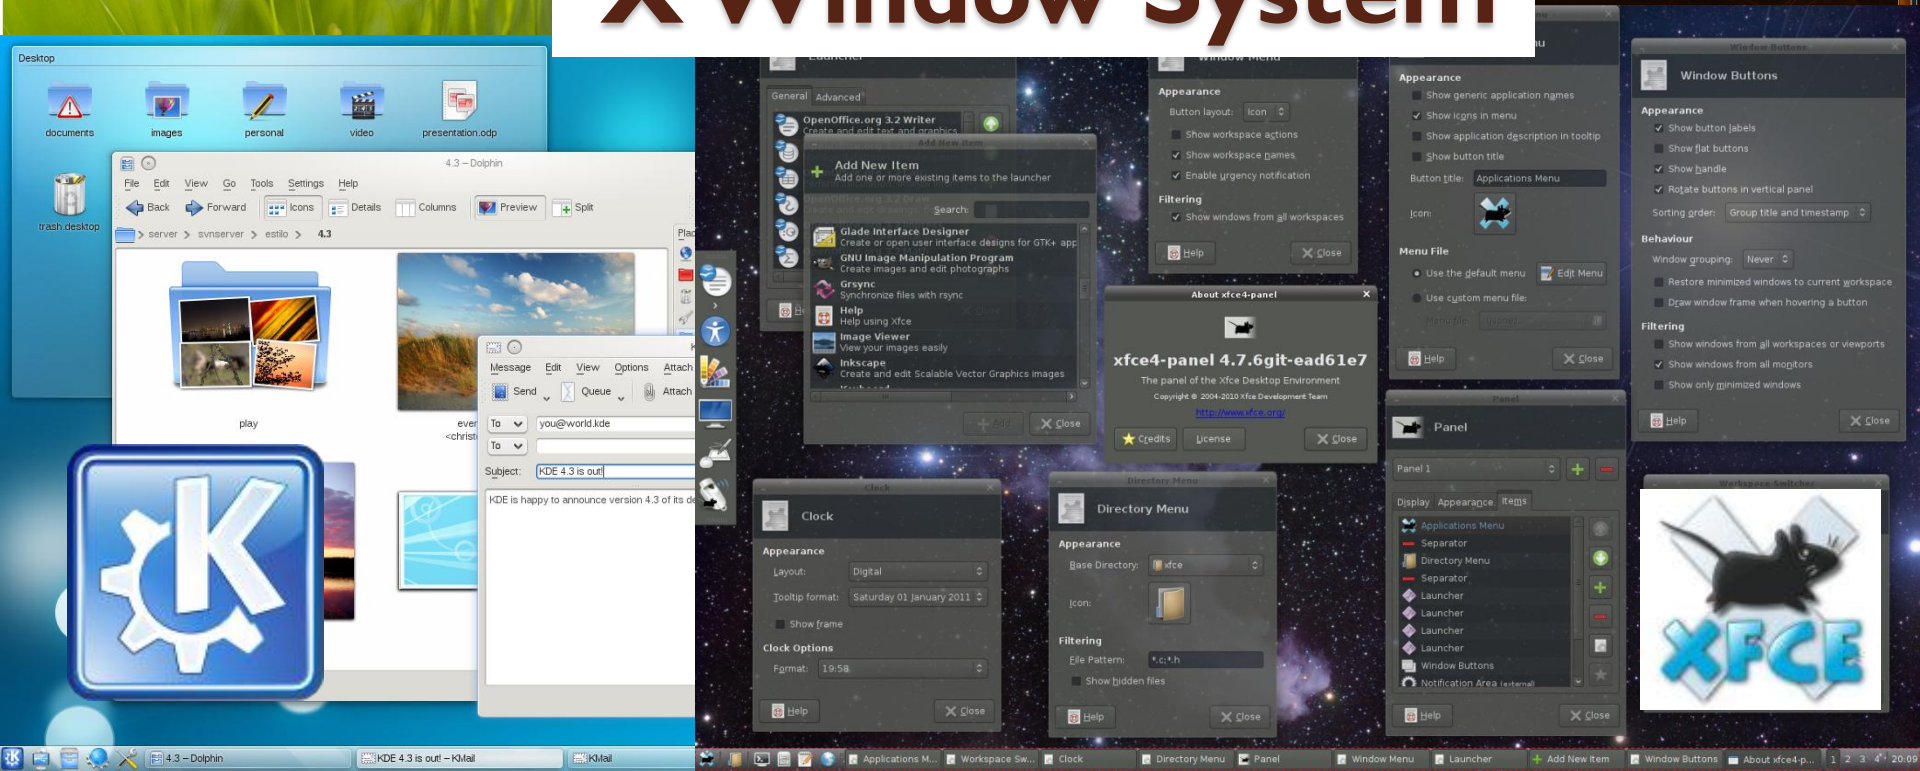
X Window System

Desktop
documents
images
personal
video
presentation.odp
trash.desktop

4.3 – Dolphin
File Edit View Go Tools Settings Help
Back Forward Icons Details Columns Preview Split
server > svnserver > estilo > 4.3
play

Message Edit View Options Attach
Send Queue Attach
To you@world.kde
To
Subject: KDE 4.3 is out!
KDE is happy to announce version 4.3 of its de

4.3 – Dolphin
KDE 4.3 is out! – KMail
KMail

Launcher
General Advanced
OpenOffice.org 3.2 Writer
Create and edit text and graphics
Add New Item
Add one or more existing items to the launcher
Search:
Glade Interface Designer
Create or open user interface designs for GTK+ app
GNU Image Manipulation Program
Create images and edit photographs
Grsync
Synchronize files with rsync
Help
Help using Xfce
Image Viewer
View your images easily
Inkscape
Create and edit Scalable Vector Graphics images
Add Close

Window Menu
Appearance
Button layout: Icon
Show workspace actions
Show workspace names
Enable urgency notification
Filtering
Show windows from all workspaces
Help Close

Appearance
Show generic application names
Show icons in menu
Show application description in tooltip
Show button title
Button title: Applications Menu
Icon:
Menu File
Use the default menu Edit Menu
Use custom menu file:
Help Close

Window Buttons
Window Buttons
Appearance
Show button labels
Show flat buttons
Show handle
Rotate buttons in vertical panel
Sorting order: Group title and timestamp
Behaviour
Window grouping: Never
Restore minimized windows to current workspace
Draw window frame when hovering a button
Filtering
Show windows from all workspaces or viewports
Show windows from all monitors
Show only minimized windows
Help Close

About xfce4-panel
xfce4-panel 4.7.6git-ead61e7
The panel of the Xfce Desktop Environment
Copyright © 2004-2010 Xfce Development Team
http://www.xfce.org/
Credits License Close

Clock
Clock
Appearance
Layout: Digital
Tooltip format: Saturday 01 January 2011
Show frame
Clock Options
Format: 19:58
Help Close

Directory Menu
Directory Menu
Appearance
Base Directory: xfce
Icon:
Filtering
File Pattern: *.c;*.h
Show hidden files
Help Close

Panel
Panel
Panel 1
Display Appearance Items
Applications Menu
Separator
Directory Menu
Separator
Launcher
Launcher
Launcher
Launcher
Window Buttons
Notification Area (external)
Help Close

Workspace Switcher
XFCE

Applications M... Workspace Sw... Clock Directory Menu Panel Window Menu Launcher Add New Item Window Buttons About xfce4-p... 1 2 3 4 20:09